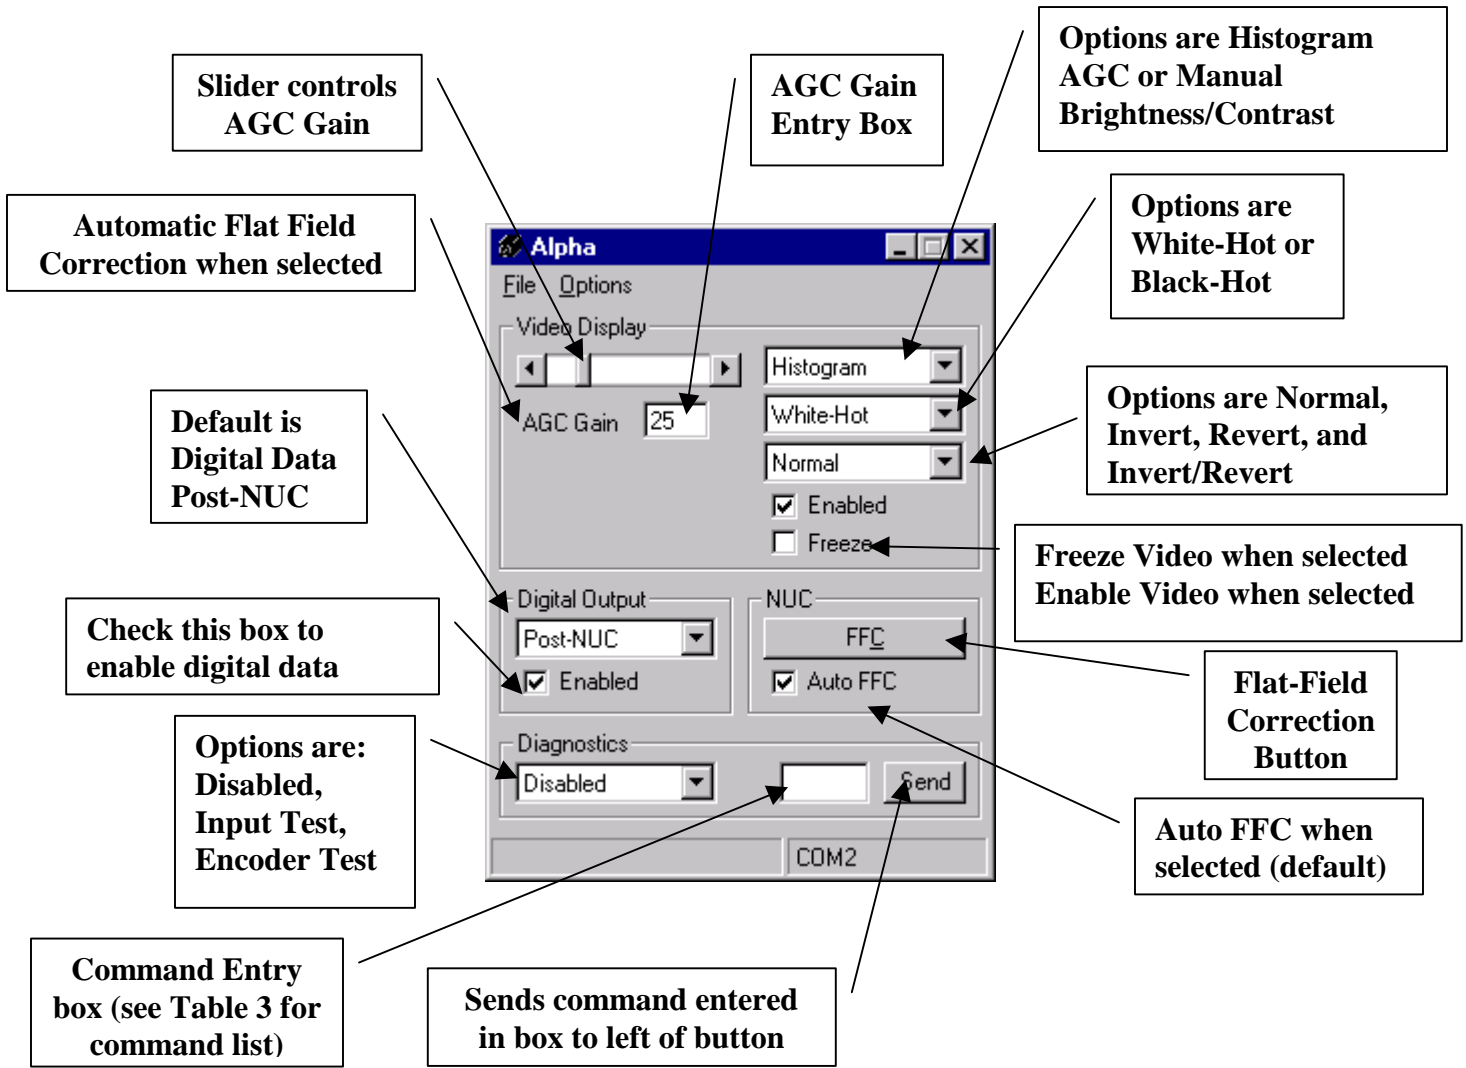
Slider controls AGC Gain

AGC Gain Entry Box

Options are Histogram AGC or Manual Brightness/Contrast

Automatic Flat Field Correction when selected

Options are White-Hot or Black-Hot

Alpha

File Options

Video Display

AGC Gain 25

Histogram

White-Hot

Normal

Enabled

Freeze

Default is Digital Data Post-NUC

Options are Normal, Invert, Revert, and Invert/Revert

Freeze Video when selected Enable Video when selected

Digital Output

Post-NUC

Enabled

NUC

FFC

Auto FFC

Check this box to enable digital data

Flat-Field Correction Button

Options are: Disabled, Input Test, Encoder Test

Diagnostics

Disabled

Send

COM2

Auto FFC when selected (default)

Command Entry box (see Table 3 for command list)

Sends command entered in box to left of button